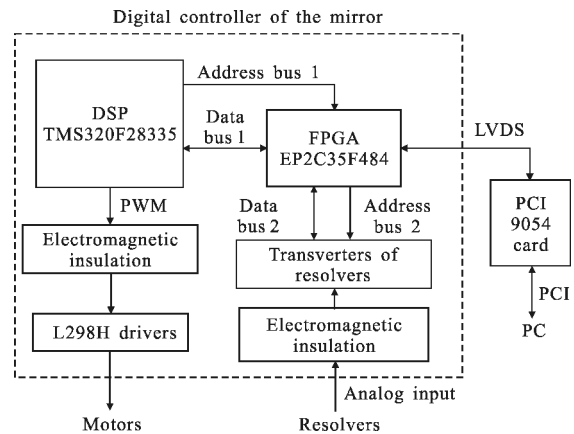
Digital controller of the mirror

DSP
TMS320F28335

Address bus 1

Data bus 1

FPGA
EP2C35F484

LVDS

PCI
9054
card

PCI

PC

PWM

Electromagnetic insulation

Data bus 2

Address bus 2

Transverters of resolvers

L298H drivers

Electromagnetic insulation

Analog input

Motors

Resolvers